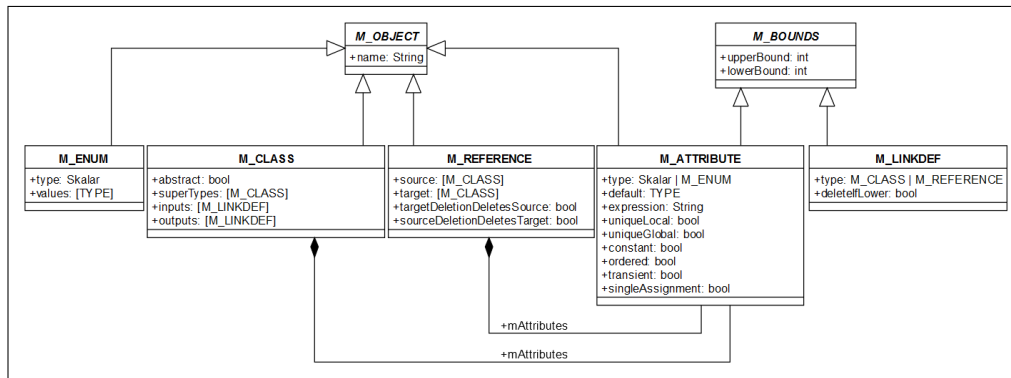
M_OBJECT
+name: String

M_BOUNDS
+upperBound: int
+lowerBound: int

M_ENUM
+type: Skalar
+values: [TYPE]

M_CLASS
+abstract: bool
+superTypes: [M_CLASS]
+inputs: [M_LINKDEF]
+outputs: [M_LINKDEF]

M_REFERENCE
+source: [M_CLASS]
+target: [M_CLASS]
+targetDeletionDeletesSource: bool
+sourceDeletionDeletesTarget: bool

M_ATTRIBUTE
+type: Skalar | M_ENUM
+default: TYPE
+expression: String
+uniqueLocal: bool
+uniqueGlobal: bool
+constant: bool
+ordered: bool
+transient: bool
+singleAssignment: bool

M_LINKDEF
+type: M_CLASS | M_REFERENCE
+deleteIfLower: bool

+mAttributes

+mAttributes